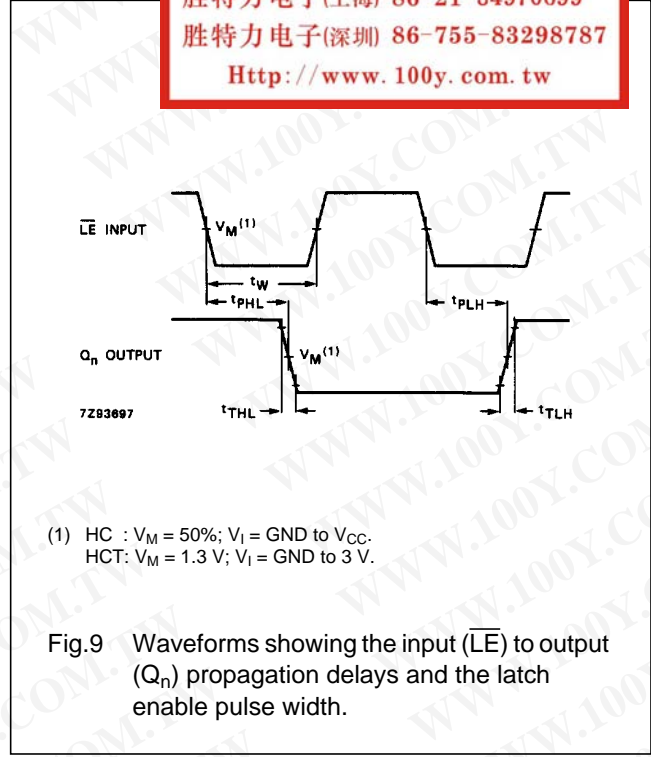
胜特力电子(上海) 86-21-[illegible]
胜特力电子(深圳) 86-755-83298787
Http://www.100y.com.tw

$\overline{LE}$ INPUT

$V_M^{(1)}$

$t_W$

$t_{PHL}$

$t_{PLH}$

$Q_n$ OUTPUT

$V_M^{(1)}$

7Z93697

$t_{THL}$

$t_{TLH}$

(1) HC : $V_M$ = 50%; $V_I$ = GND to $V_{CC}$.
HCT: $V_M$ = 1.3 V; $V_I$ = GND to 3 V.

Fig.9 Waveforms showing the input ($\overline{LE}$) to output ($Q_n$) propagation delays and the latch enable pulse width.